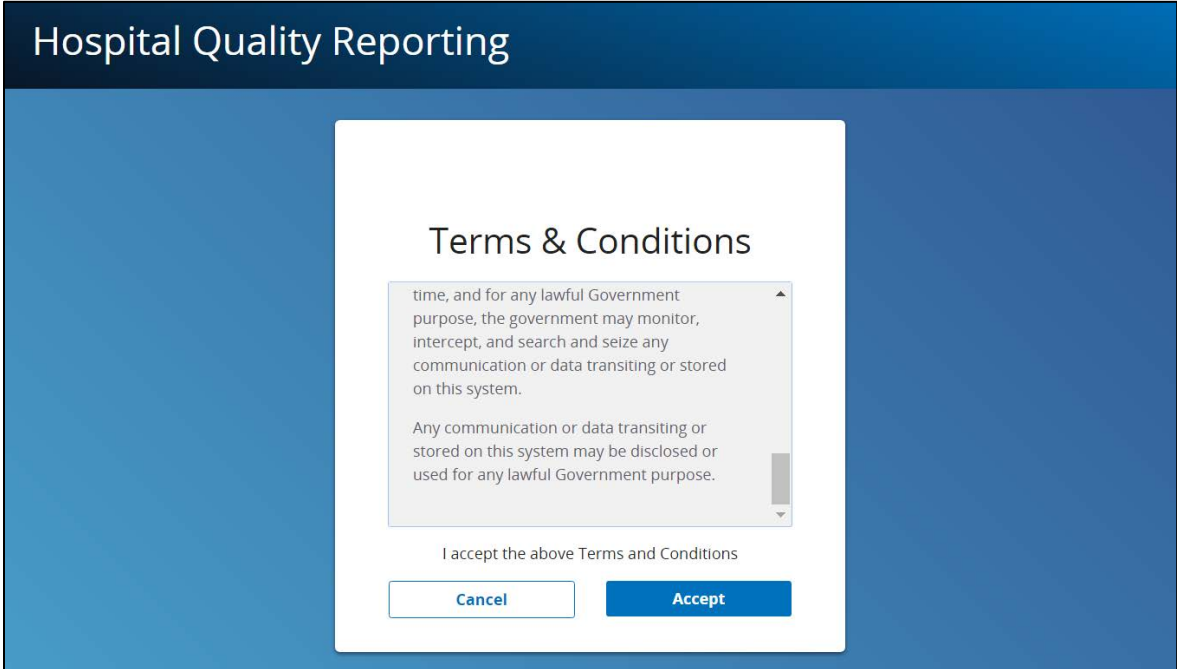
Hospital Quality Reporting

Terms & Conditions

time, and for any lawful Government purpose, the government may monitor, intercept, and search and seize any communication or data transiting or stored on this system.

Any communication or data transiting or stored on this system may be disclosed or used for any lawful Government purpose.

I accept the above Terms and Conditions

Cancel

Accept